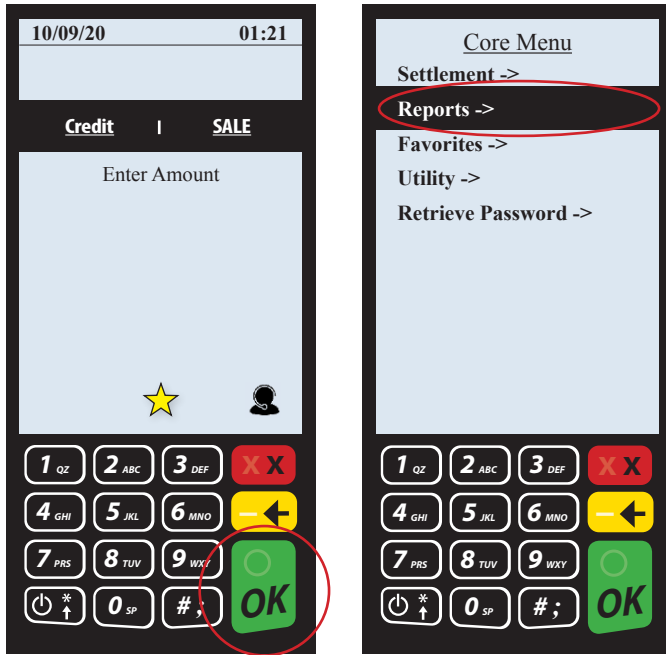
10/09/20 01:21

Credit | SALE

Enter Amount

1 QZ 2 ABC 3 DEF X X
4 GHI 5 JKL 6 MNO
7 PRS 8 TUV 9 WXY OK
* 0 SP # ;

Core Menu
Settlement ->
Reports ->
Favorites ->
Utility ->
Retrieve Password ->

1 QZ 2 ABC 3 DEF X X
4 GHI 5 JKL 6 MNO
7 PRS 8 TUV 9 WXY OK
* 0 SP # ;